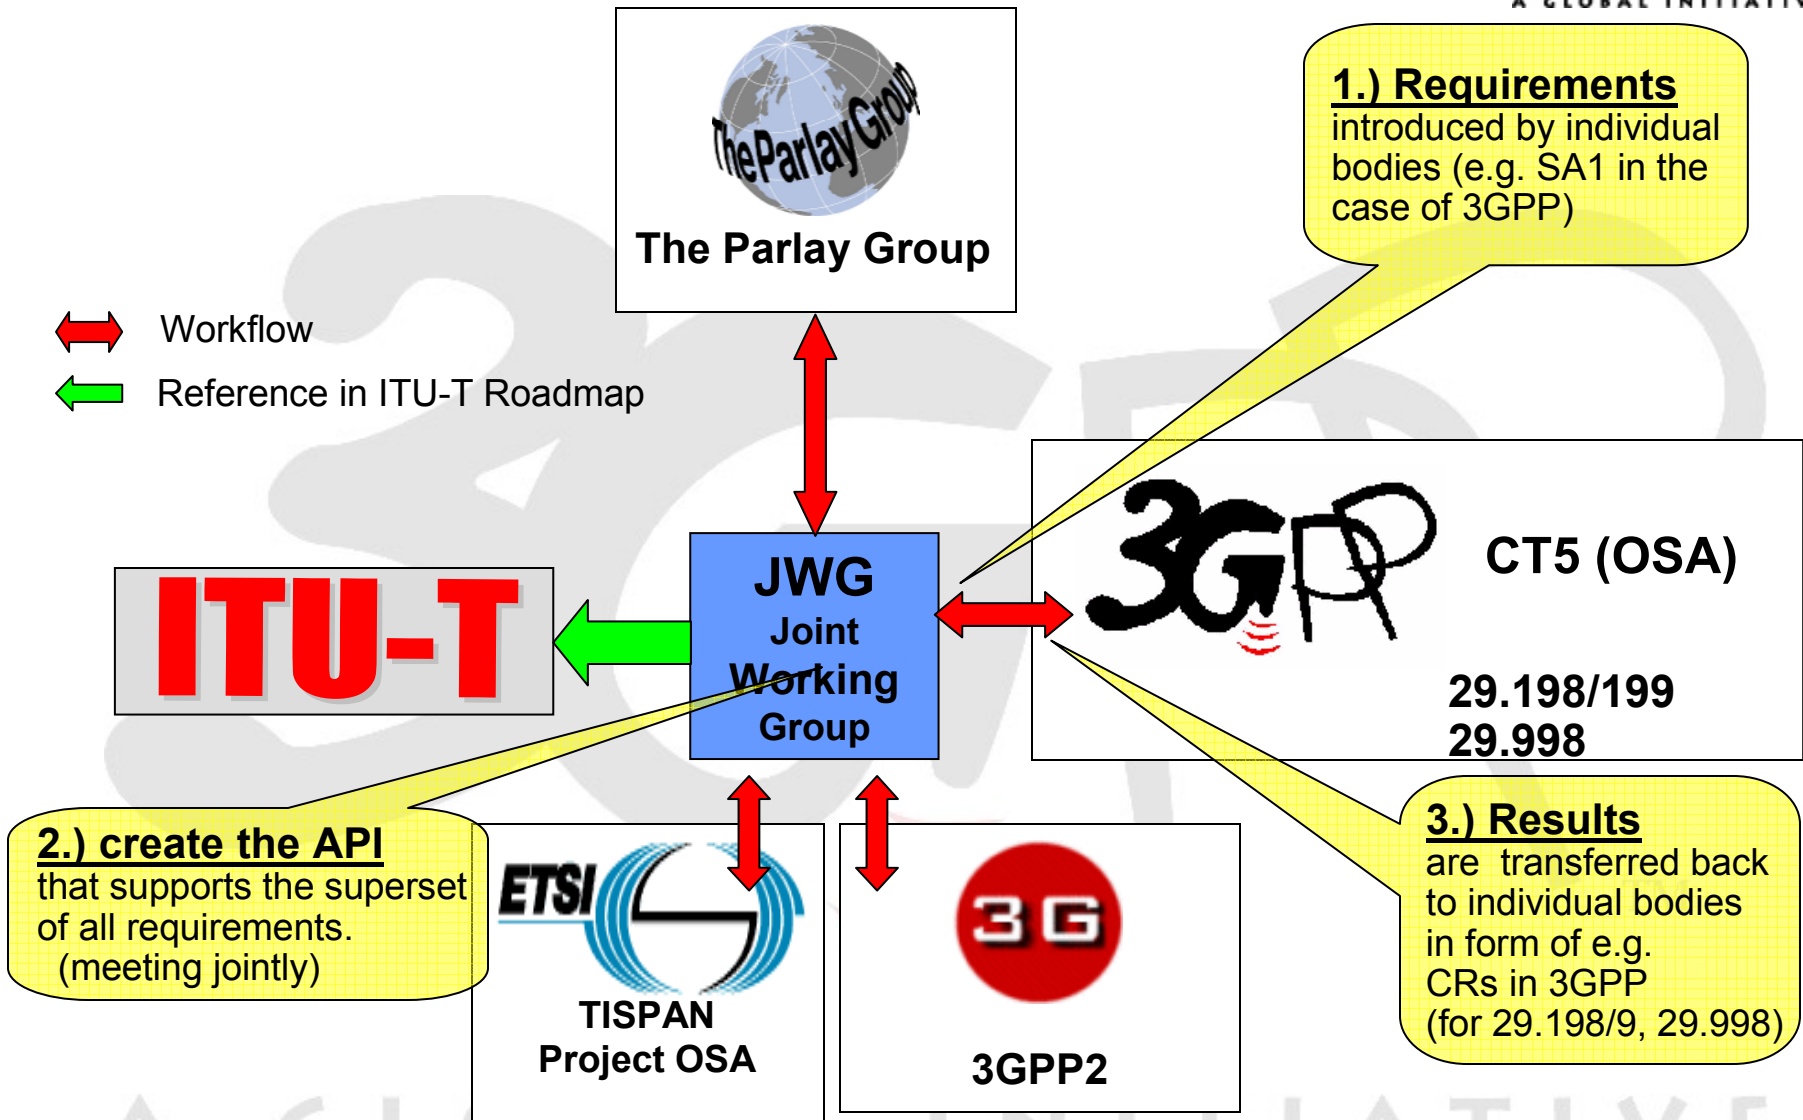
A GLOBAL INITIATIV

TheParlayGroup

The Parlay Group

1.) Requirements
introduced by individual bodies (e.g. SA1 in the case of 3GPP)

Workflow

Reference in ITU-T Roadmap

ITU-T

JWG
Joint
Working
Group

3GPP

CT5 (OSA)

29.198/199
29.998

2.) create the API
that supports the superset of all requirements.
(meeting jointly)

ETSI

TISPAN
Project OSA

3G

3GPP2

3.) Results
are transferred back to individual bodies in form of e.g. CRs in 3GPP (for 29.198/9, 29.998)